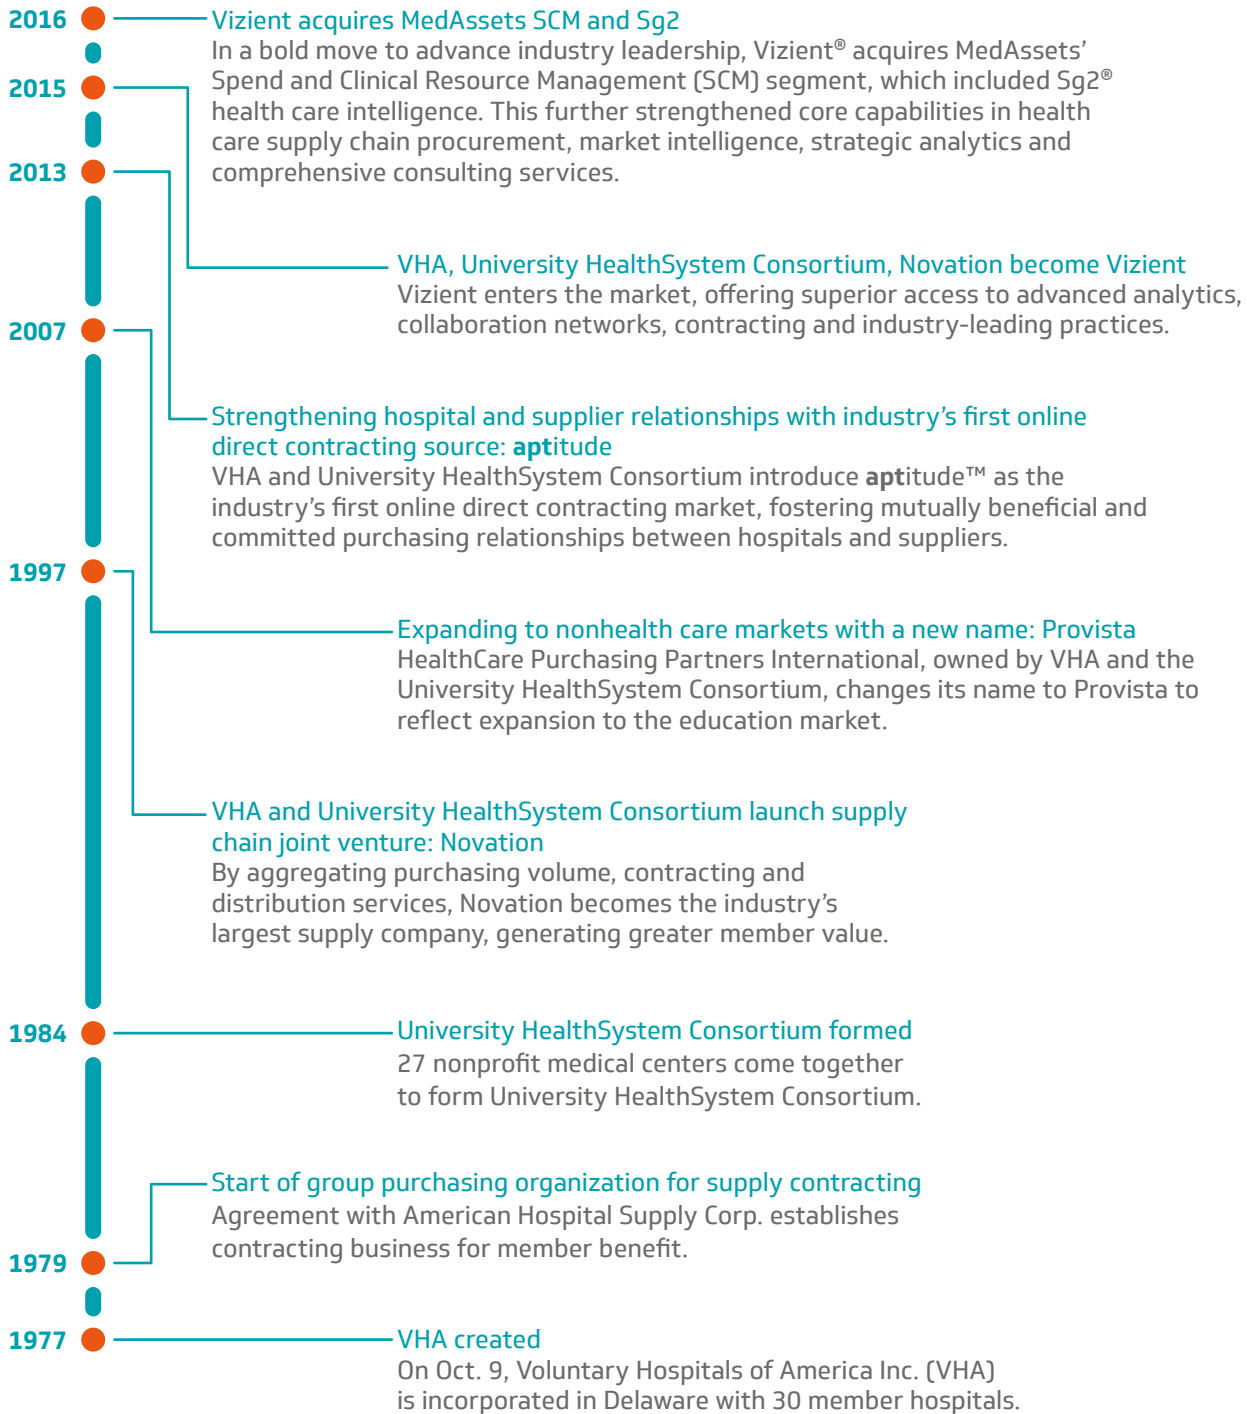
2016

Vizient acquires MedAssets SCM and Sg2

In a bold move to advance industry leadership, Vizient® acquires MedAssets' Spend and Clinical Resource Management (SCM) segment, which included Sg2® health care intelligence. This further strengthened core capabilities in health care supply chain procurement, market intelligence, strategic analytics and comprehensive consulting services.

2015

VHA, University HealthSystem Consortium, Novation become Vizient

Vizient enters the market, offering superior access to advanced analytics, collaboration networks, contracting and industry-leading practices.

2013

Strengthening hospital and supplier relationships with industry's first online direct contracting source: **apt**itude

VHA and University HealthSystem Consortium introduce **apt**itude™ as the industry's first online direct contracting market, fostering mutually beneficial and committed purchasing relationships between hospitals and suppliers.

2007

Expanding to nonhealth care markets with a new name: Provista

HealthCare Purchasing Partners International, owned by VHA and the University HealthSystem Consortium, changes its name to Provista to reflect expansion to the education market.

1997

VHA and University HealthSystem Consortium launch supply chain joint venture: Novation

By aggregating purchasing volume, contracting and distribution services, Novation becomes the industry's largest supply company, generating greater member value.

1984

University HealthSystem Consortium formed

27 nonprofit medical centers come together to form University HealthSystem Consortium.

Start of group purchasing organization for supply contracting

Agreement with American Hospital Supply Corp. establishes contracting business for member benefit.

1979

1977

VHA created

On Oct. 9, Voluntary Hospitals of America Inc. (VHA) is incorporated in Delaware with 30 member hospitals.